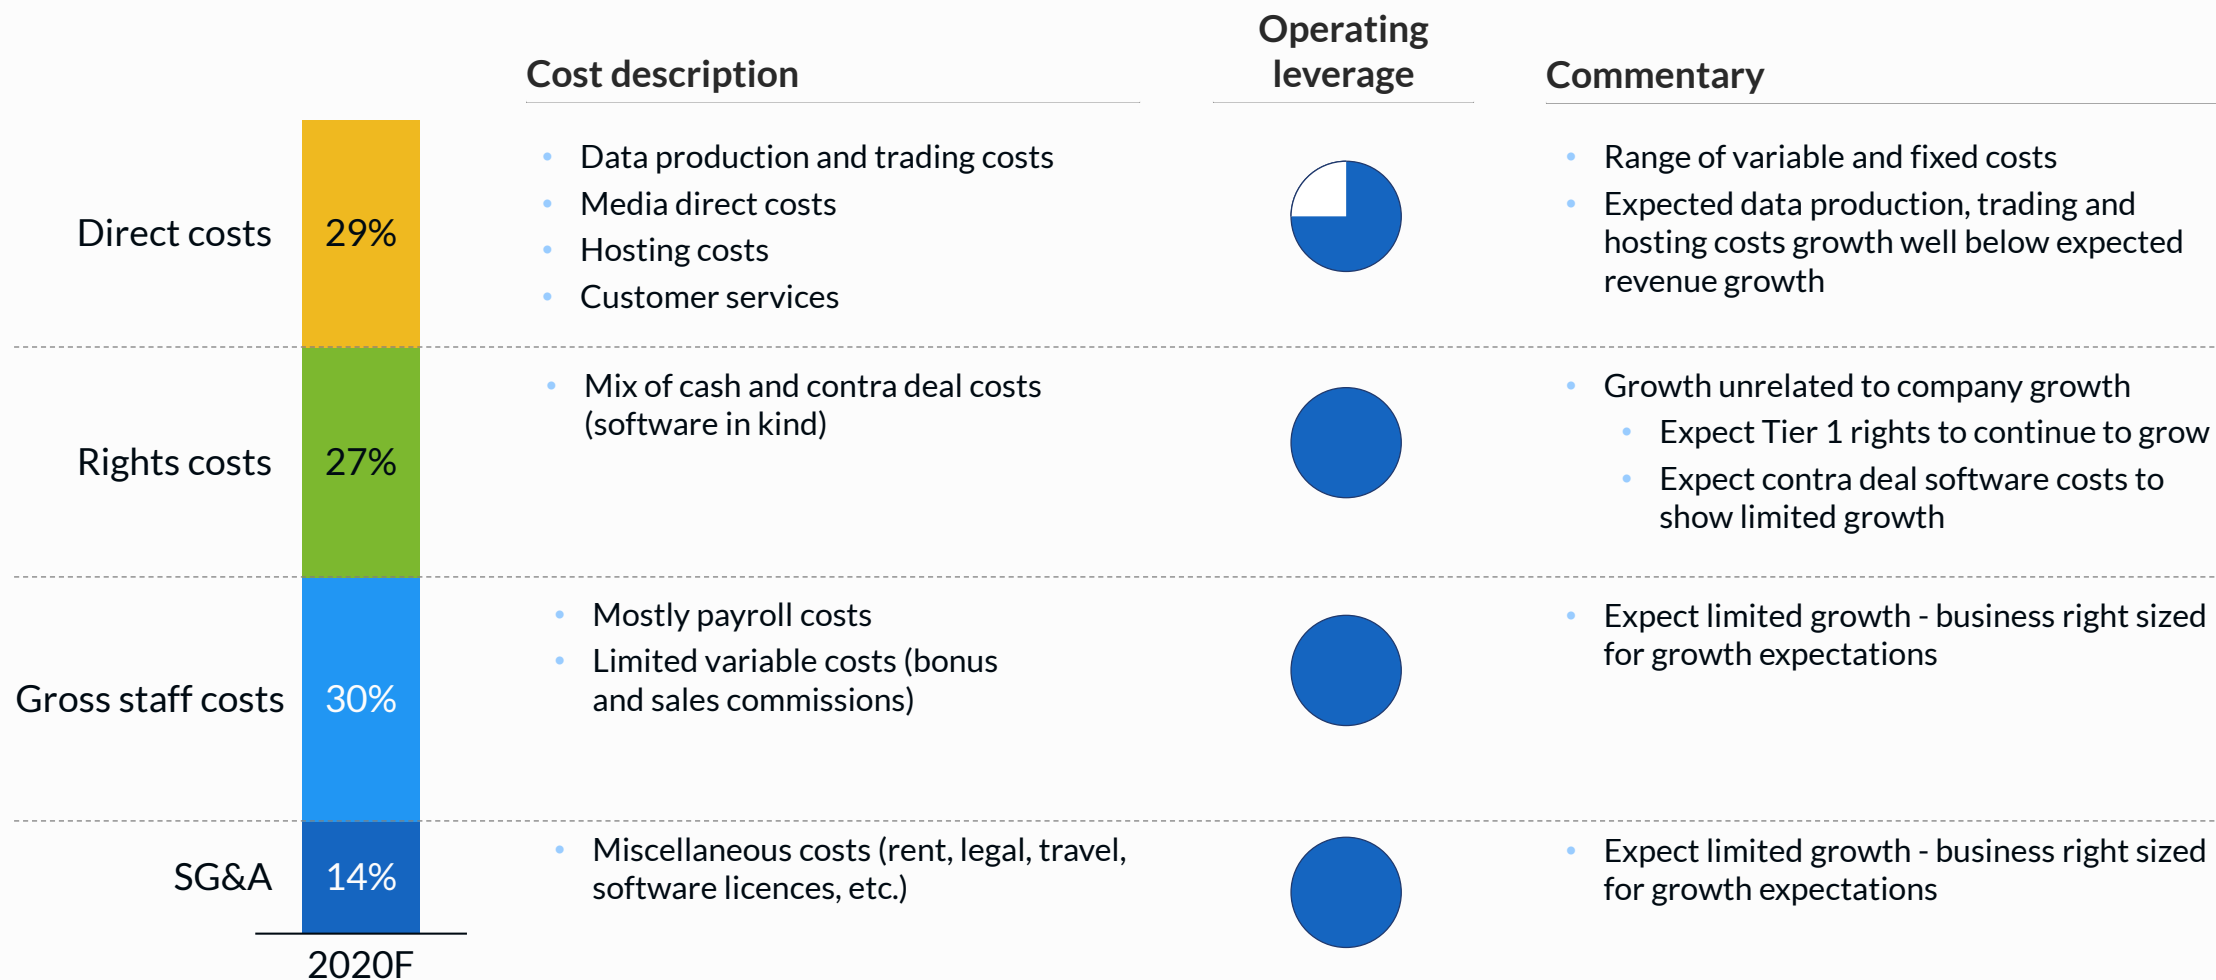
Cost description

Operating leverage

Commentary

Direct costs 29%

- Data production and trading costs
- Media direct costs
- Hosting costs
- Customer services

- Range of variable and fixed costs
- Expected data production, trading and hosting costs growth well below expected revenue growth

Rights costs 27%

- Mix of cash and contra deal costs (software in kind)

- Growth unrelated to company growth
  - Expect Tier 1 rights to continue to grow
  - Expect contra deal software costs to show limited growth

Gross staff costs 30%

- Mostly payroll costs
- Limited variable costs (bonus and sales commissions)

- Expect limited growth - business right sized for growth expectations

SG&A 14%

- Miscellaneous costs (rent, legal, travel, software licences, etc.)

- Expect limited growth - business right sized for growth expectations

2020F